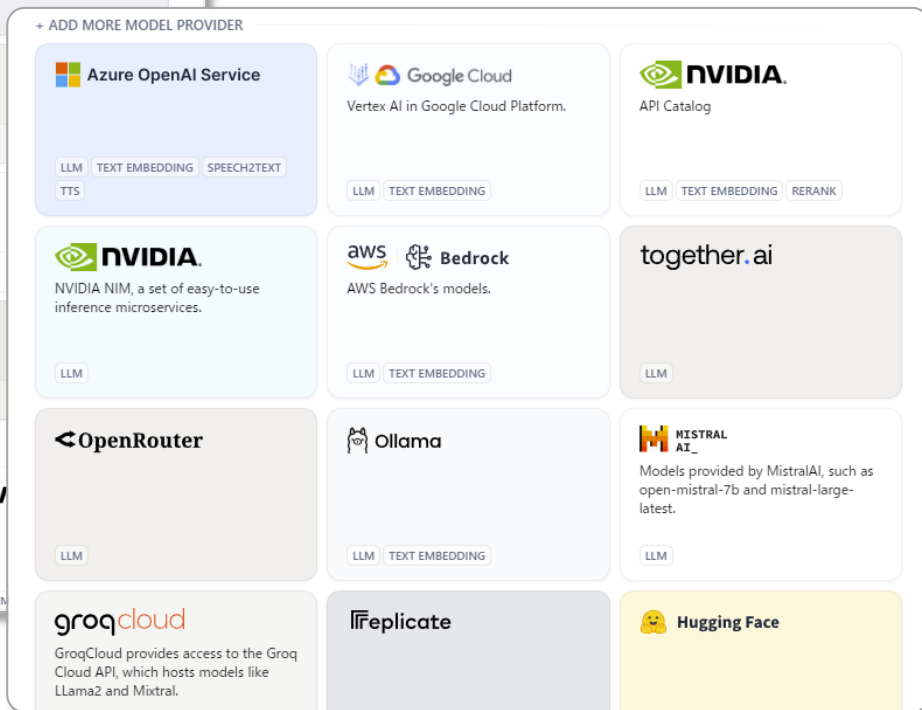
+ ADD MORE MODEL PROVIDER

Azure OpenAI Service

LLM TEXT EMBEDDING SPEECH2TEXT TTS

Google Cloud

Vertex AI in Google Cloud Platform.

LLM TEXT EMBEDDING

NVIDIA.

API Catalog

LLM TEXT EMBEDDING RERANK

NVIDIA.

NVIDIA NIM, a set of easy-to-use inference microservices.

LLM

aws Bedrock

AWS Bedrock's models.

LLM TEXT EMBEDDING

together.ai

LLM

OpenRouter

LLM

Ollama

LLM TEXT EMBEDDING

MISTRAL AI_

Models provided by MistralAI, such as open-mistral-7b and mistral-large-latest.

LLM

groqcloud

GroqCloud provides access to the Groq Cloud API, which hosts models like LLama2 and Mixtral.

replicate

Hugging Face